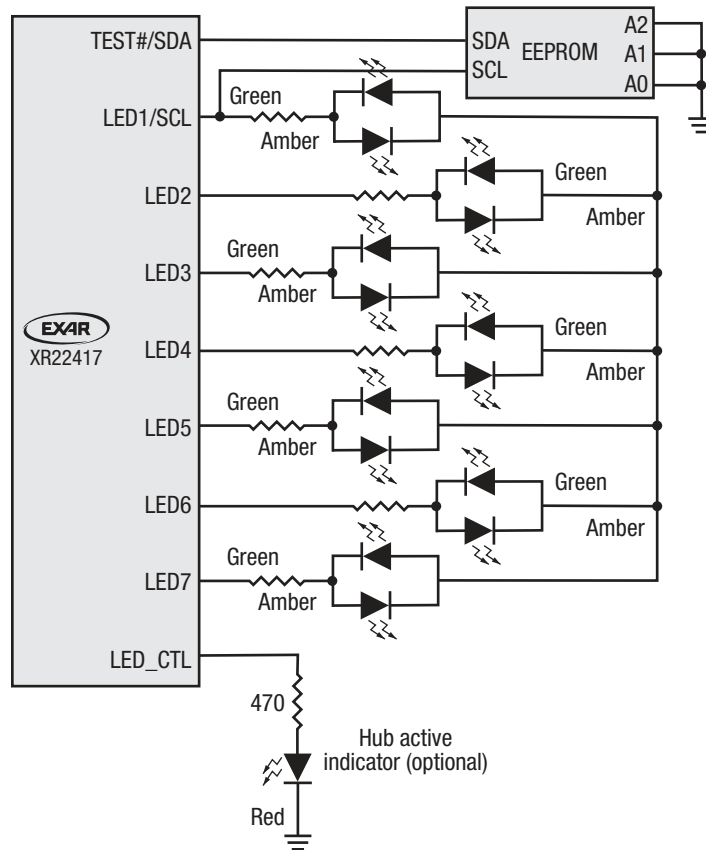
TEST#/SDA
SDA
SCL
EEPROM
A2
A1
A0
LED1/SCL
Green
Amber
LED2
Green
Amber
LED3
Green
Amber
EXAR
XR22417
LED4
Green
Amber
LED5
Green
Amber
LED6
Green
Amber
LED7
Green
Amber
LED_CTL
470
Hub active indicator (optional)
Red